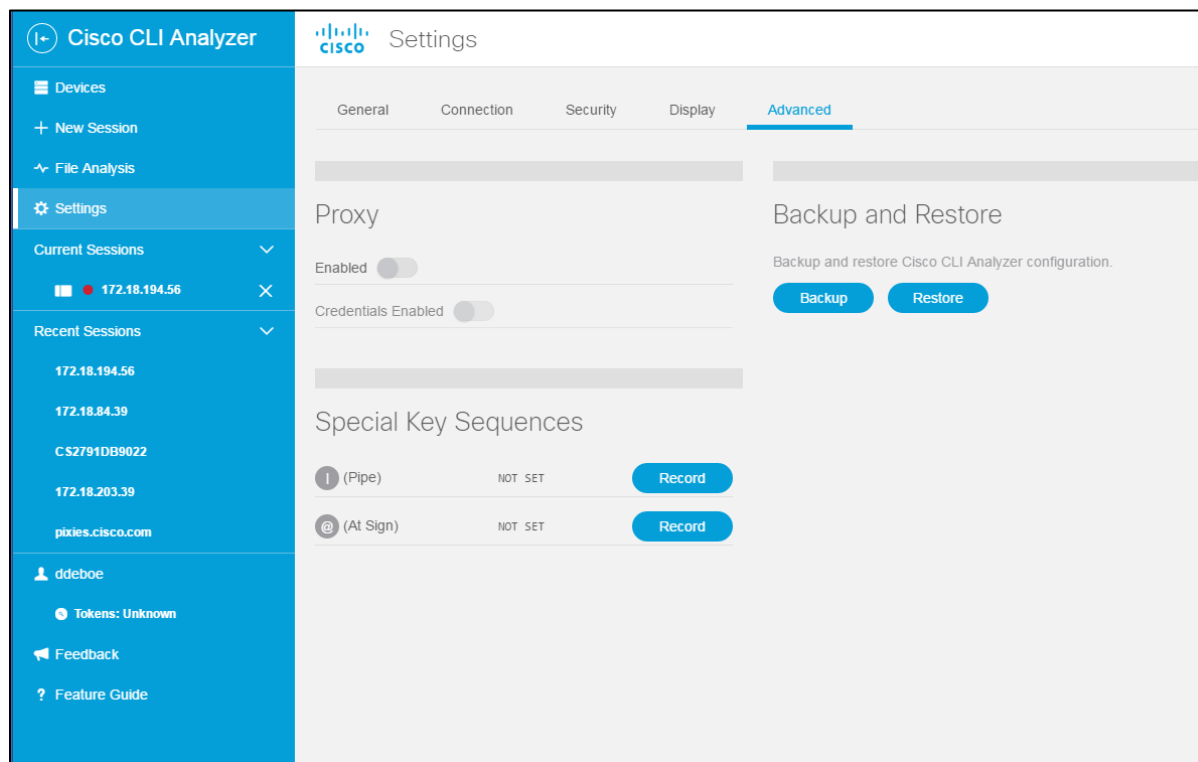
Cisco CLI Analyzer

Devices
+ New Session
File Analysis
Settings
Current Sessions
172.18.194.56
Recent Sessions
172.18.194.56
172.18.84.39
CS2791DB9022
172.18.203.39
pixies.cisco.com
ddeboe
Tokens: Unknown
Feedback
? Feature Guide

cisco Settings

General Connection Security Display Advanced

Proxy

Enabled

Credentials Enabled

Special Key Sequences

| (Pipe) NOT SET Record

@ (At Sign) NOT SET Record

Backup and Restore

Backup and restore Cisco CLI Analyzer configuration.

Backup Restore